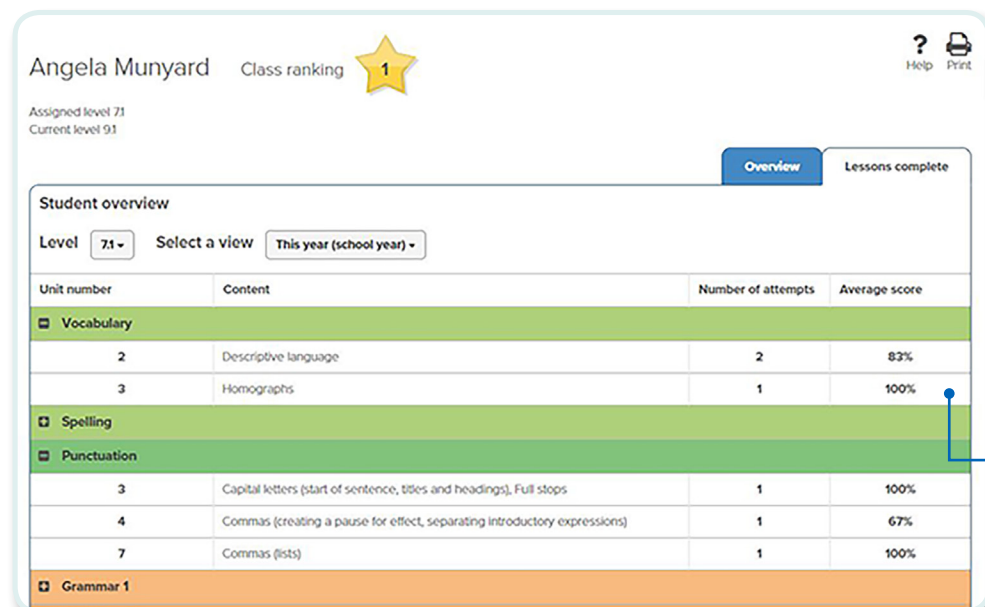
Angela Munyard Class ranking 1

? Help Print

Assigned level 7.1
Current level 9.1

Overview | Lessons complete

Student overview

Level 7.1 ▾ Select a view This year (school year) ▾

| Unit number | Content | Number of attempts | Average score |
|---|---|---|---|
| ⊟ Vocabulary | | | |
| 2 | Descriptive language | 2 | 83% |
| 3 | Homographs | 1 | 100% |
| ⊞ Spelling | | | |
| ⊟ Punctuation | | | |
| 3 | Capital letters (start of sentence, titles and headings), Full stops | 1 | 100% |
| 4 | Commas (creating a pause for effect, separating introductory expressions) | 1 | 67% |
| 7 | Commas (lists) | 1 | 100% |
| ⊞ Grammar 1 | | | |